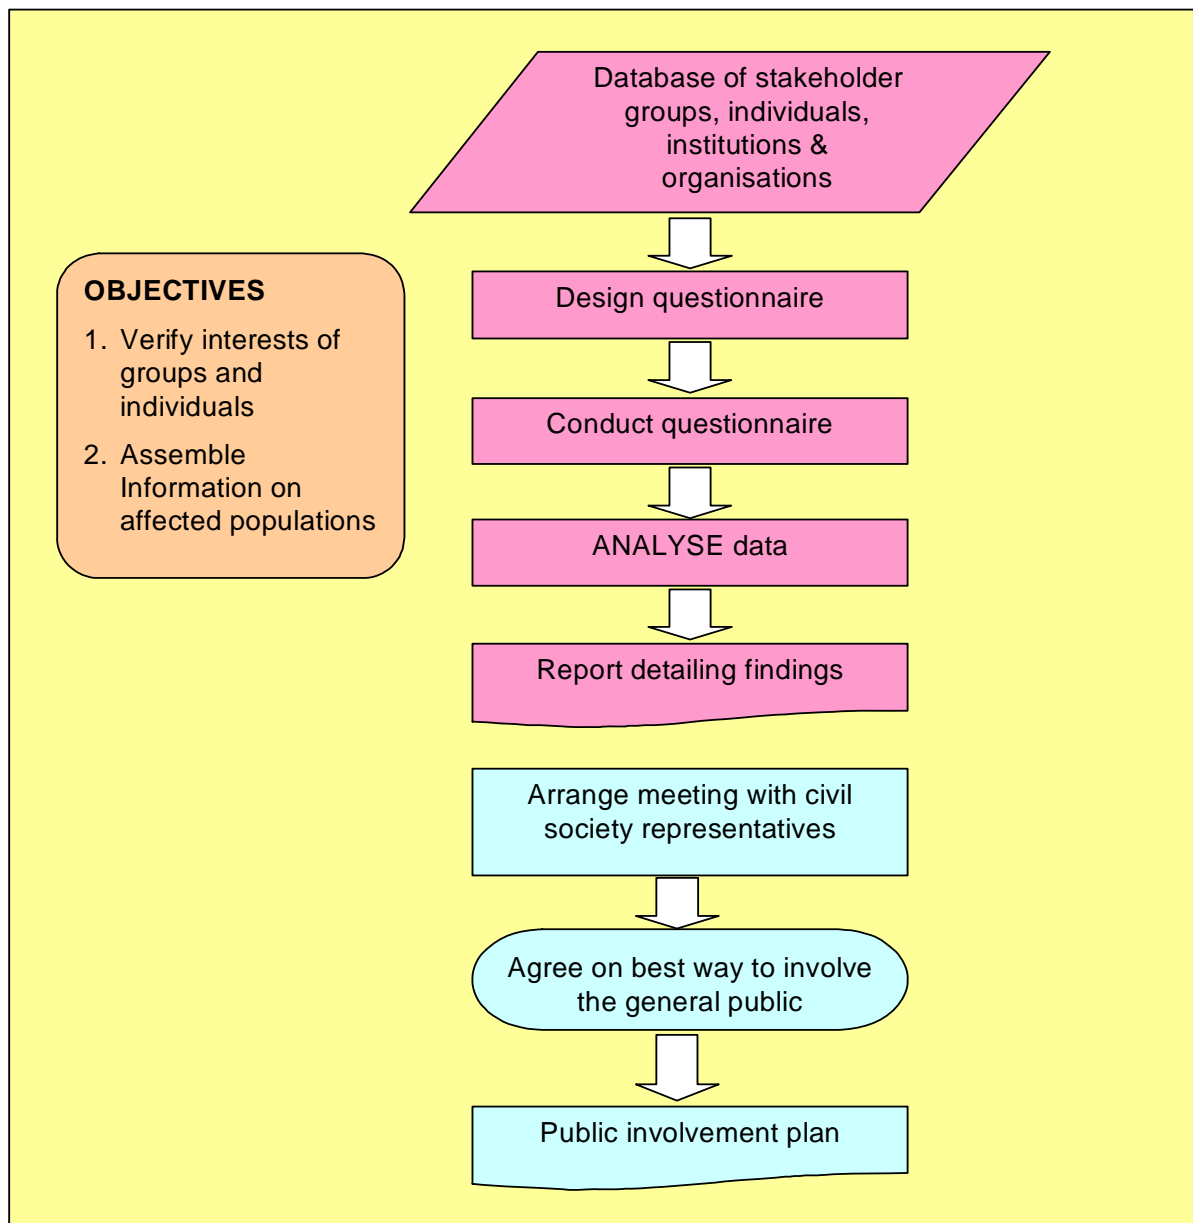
Database of stakeholder groups, individuals, institutions & organisations

Design questionnaire

Conduct questionnaire

ANALYSE data

Report detailing findings

Arrange meeting with civil society representatives

Agree on best way to involve the general public

Public involvement plan

OBJECTIVES

1. Verify interests of groups and individuals

2. Assemble Information on affected populations